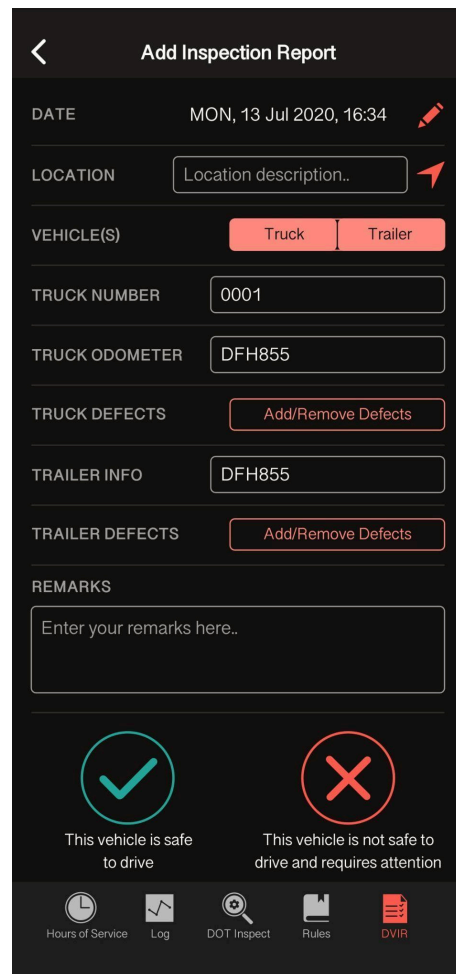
Add Inspection Report

DATE MON, 13 Jul 2020, 16:34

LOCATION Location description..

VEHICLE(S) Truck Trailer

TRUCK NUMBER 0001

TRUCK ODOMETER DFH855

TRUCK DEFECTS Add/Remove Defects

TRAILER INFO DFH855

TRAILER DEFECTS Add/Remove Defects

REMARKS

Enter your remarks here..

This vehicle is safe to drive

This vehicle is not safe to drive and requires attention

Hours of Service Log DOT Inspect Rules DVIR